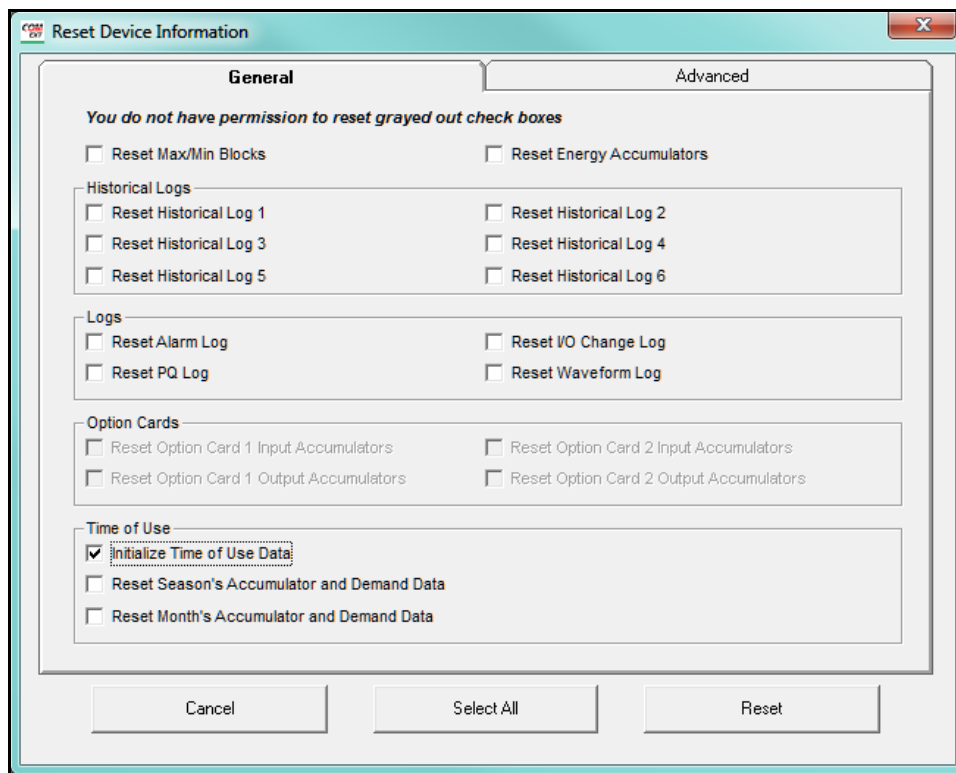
COM EXT Reset Device Information

General

Advanced

You do not have permission to reset grayed out check boxes

Reset Max/Min Blocks

Reset Energy Accumulators

Historical Logs

Reset Historical Log 1

Reset Historical Log 2

Reset Historical Log 3

Reset Historical Log 4

Reset Historical Log 5

Reset Historical Log 6

Logs

Reset Alarm Log

Reset I/O Change Log

Reset PQ Log

Reset Waveform Log

Option Cards

Reset Option Card 1 Input Accumulators

Reset Option Card 2 Input Accumulators

Reset Option Card 1 Output Accumulators

Reset Option Card 2 Output Accumulators

Time of Use

Initialize Time of Use Data

Reset Season's Accumulator and Demand Data

Reset Month's Accumulator and Demand Data

Cancel

Select All

Reset